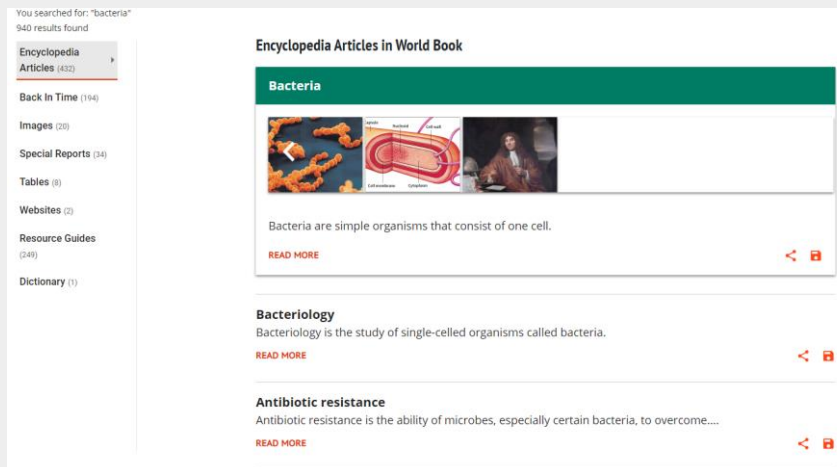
You searched for: "bacteria"
940 results found

Encyclopedia Articles (432)

Back In Time (194)

Images (20)

Special Reports (34)

Tables (8)

Websites (2)

Resource Guides (249)

Dictionary (1)

Encyclopedia Articles in World Book

Bacteria

Bacteria are simple organisms that consist of one cell.

READ MORE

Bacteriology

Bacteriology is the study of single-celled organisms called bacteria.

READ MORE

Antibiotic resistance

Antibiotic resistance is the ability of microbes, especially certain bacteria, to overcome....

READ MORE